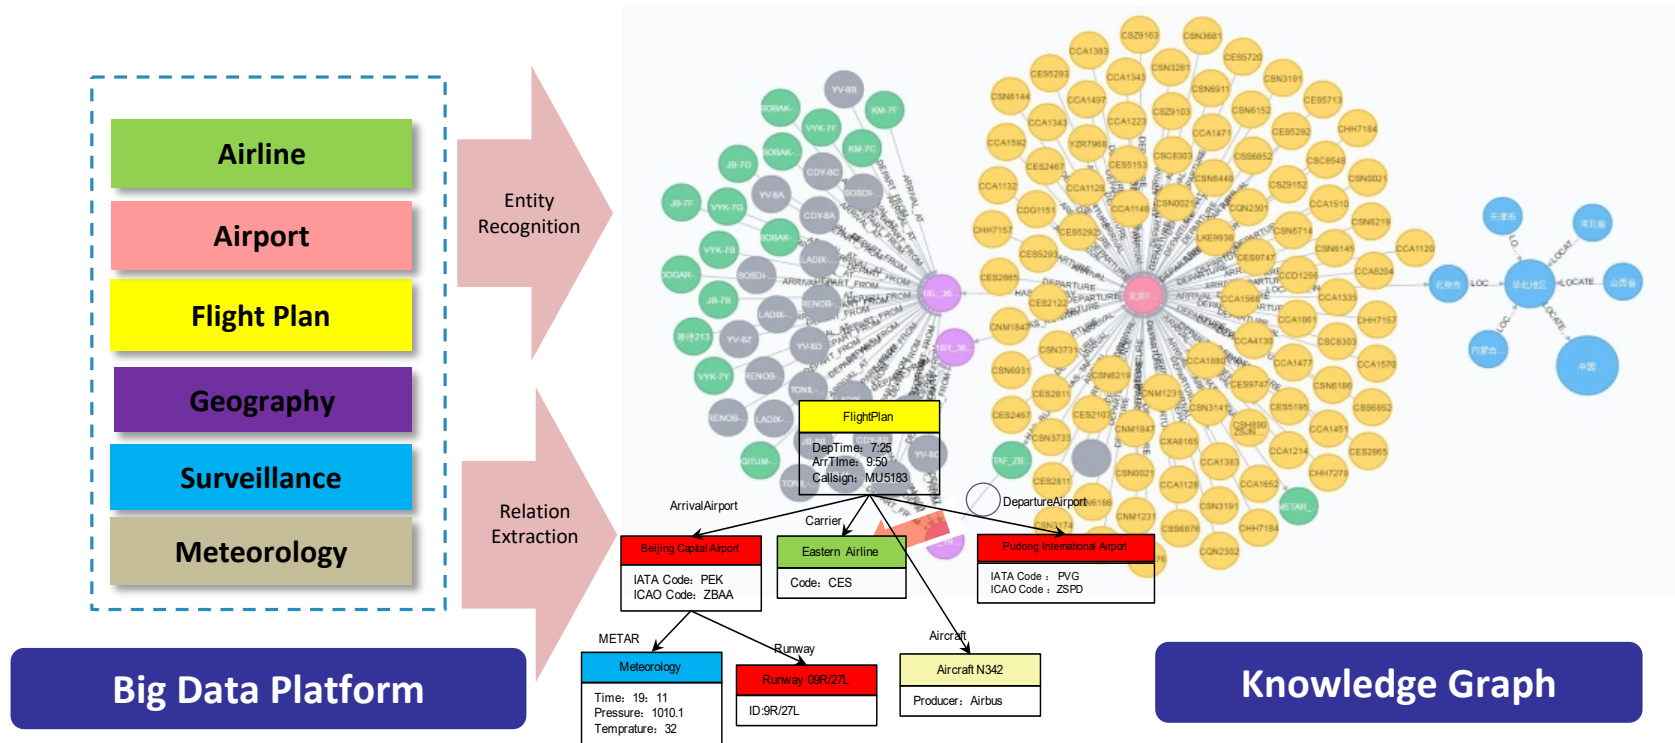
Airline

Airport

Flight Plan

Geography

Surveillance

Meteorology

Big Data Platform

Entity Recognition

Relation Extraction

FlightPlan
DepTime: 7:25
ArrTime: 9:50
Callsign: MU5183

ArrivalAirport

Carrier

DepartureAirport

Beijing Capital Airport
IATA Code: PEK
ICAO Code: ZBAA

Eastern Airline
Code: CES

Pudong International Airport
IATA Code : PVG
ICAO Code : ZSPD

METAR

Runway

Aircraft

Meteorology
Time: 19: 11
Pressure: 1010.1
Temprature: 32

Runway 09R/27L
ID:9R/27L

Aircraft N342
Producer: Airbus

Knowledge Graph